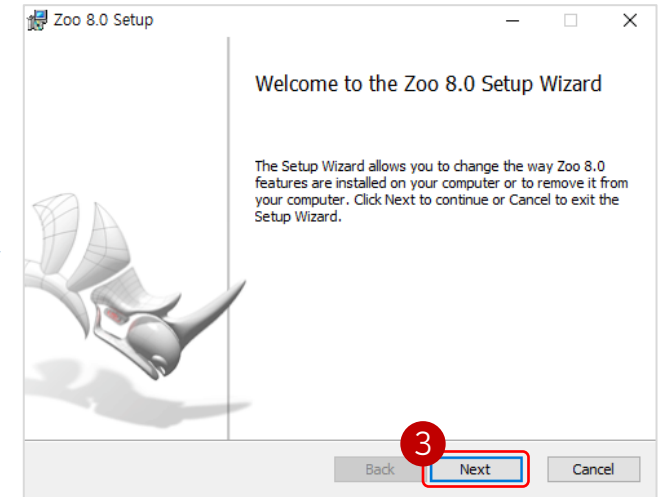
Zoo 8.0 Setup

Welcome to the Zoo 8.0 Setup Wizard

The Setup Wizard allows you to change the way Zoo 8.0 features are installed on your computer or to remove it from your computer. Click Next to continue or Cancel to exit the Setup Wizard.

3

Back

Next

Cancel